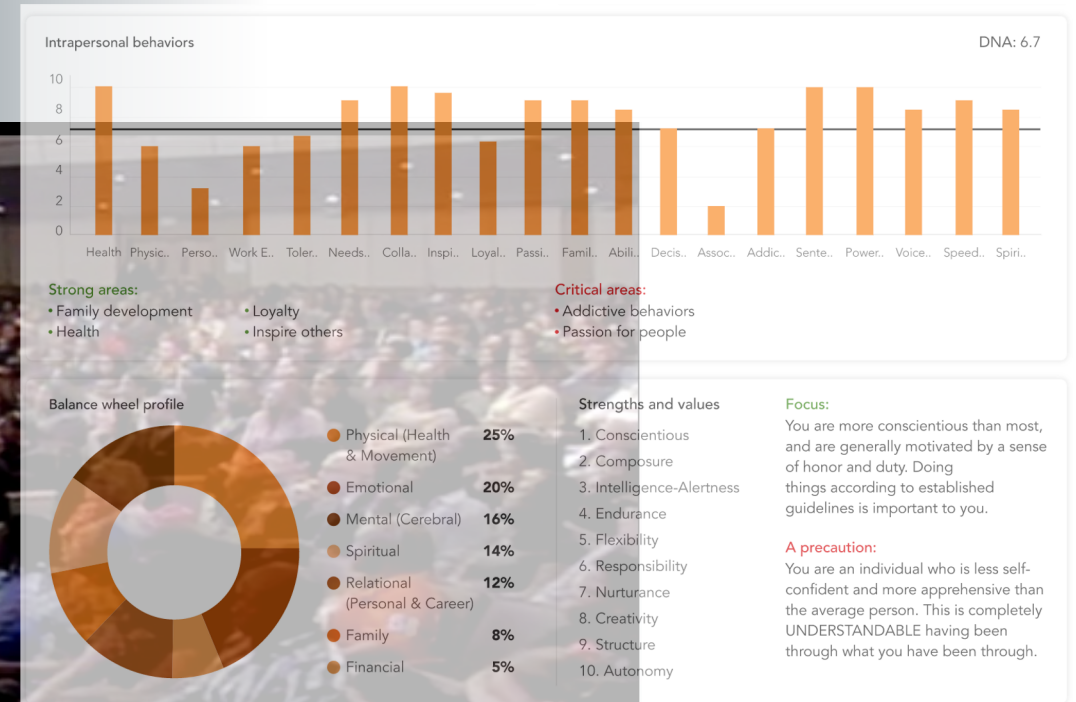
Intrapersonal behaviors

DNA: 6.7

10
8
6
4
2
0

Health Physic.. Perso.. Work E.. Toler.. Needs.. Colla.. Inspi.. Loyal.. Passi.. Famil.. Abili.. Decis.. Assoc.. Addic.. Sente.. Power.. Voice.. Speed.. Spiri..

Strong areas:
• Family development
• Health
• Loyalty
• Inspire others

Critical areas:
• Addictive behaviors
• Passion for people

Balance wheel profile

| | |
|---|---|
| Physical (Health & Movement) | 25% |
| Emotional | 20% |
| Mental (Cerebral) | 16% |
| Spiritual | 14% |
| Relational (Personal & Career) | 12% |
| Family | 8% |
| Financial | 5% |

Strengths and values
1. Conscientious
2. Composure
3. Intelligence-Alertness
4. Endurance
5. Flexibility
6. Responsibility
7. Nurturance
8. Creativity
9. Structure
10. Autonomy

Focus:
You are more conscientious than most, and are generally motivated by a sense of honor and duty. Doing things according to established guidelines is important to you.

A precaution:
You are an individual who is less self-confident and more apprehensive than the average person. This is completely UNDERSTANDABLE having been through what you have been through.